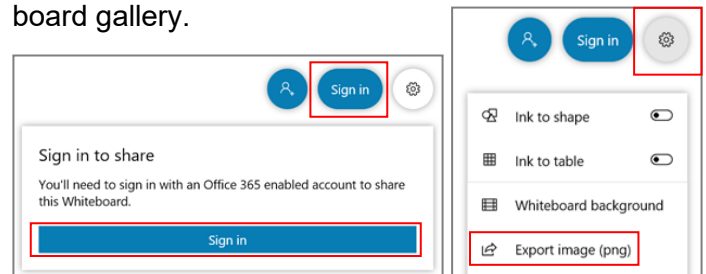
board gallery.

Sign in

Sign in to share

You'll need to sign in with an Office 365 enabled account to share this Whiteboard.

Sign in

Sign in

Ink to shape

Ink to table

Whiteboard background

Export image (png)